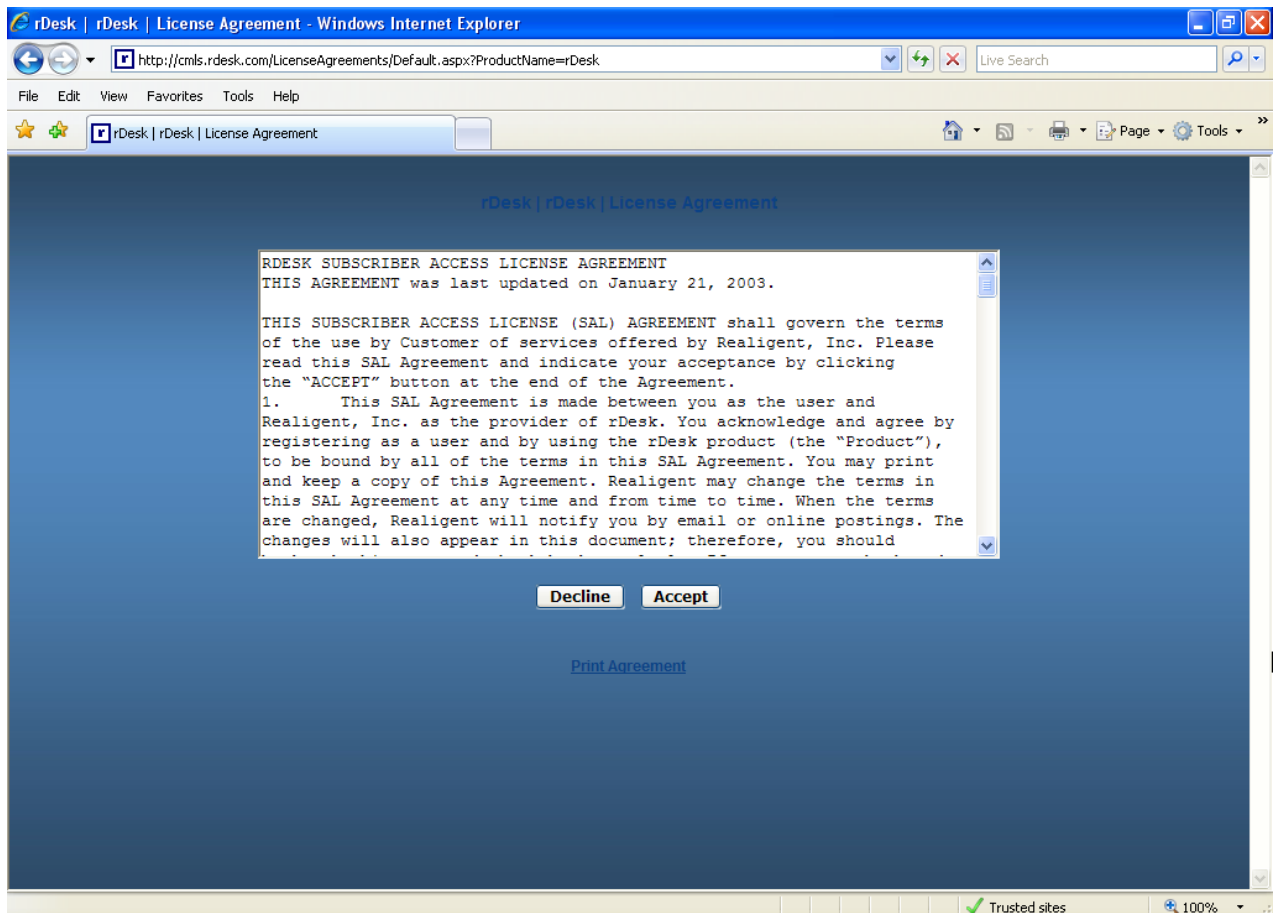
rDesk | rDesk | License Agreement - Windows Internet Explorer

http://cmls.rdesk.com/LicenseAgreements/Default.aspx?ProductName=rDesk

Live Search

File Edit View Favorites Tools Help

rDesk | rDesk | License Agreement

Page Tools

rDesk | rDesk | License Agreement

RDESK SUBSCRIBER ACCESS LICENSE AGREEMENT
THIS AGREEMENT was last updated on January 21, 2003.

THIS SUBSCRIBER ACCESS LICENSE (SAL) AGREEMENT shall govern the terms of the use by Customer of services offered by Realigent, Inc. Please read this SAL Agreement and indicate your acceptance by clicking the "ACCEPT" button at the end of the Agreement.
1. This SAL Agreement is made between you as the user and Realigent, Inc. as the provider of rDesk. You acknowledge and agree by registering as a user and by using the rDesk product (the "Product"), to be bound by all of the terms in this SAL Agreement. You may print and keep a copy of this Agreement. Realigent may change the terms in this SAL Agreement at any time and from time to time. When the terms are changed, Realigent will notify you by email or online postings. The changes will also appear in this document; therefore, you should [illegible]

Decline Accept

Print Agreement

Trusted sites 100%